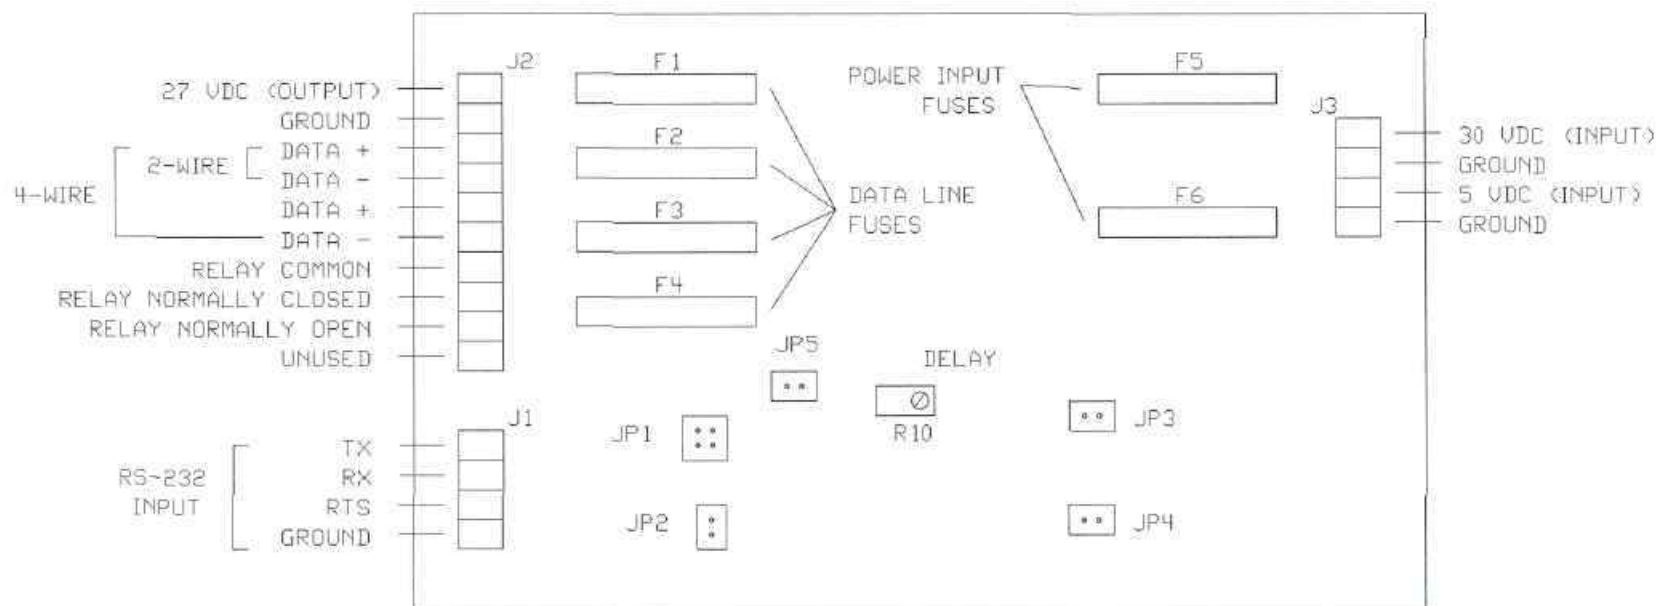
J2
27 VDC (OUTPUT)
GROUND
4-WIRE
2-WIRE
DATA +
DATA -
DATA +
DATA -
RELAY COMMON
RELAY NORMALLY CLOSED
RELAY NORMALLY OPEN
UNUSED

F1
F2
F3
F4

DATA LINE FUSES

POWER INPUT FUSES

F5
F6

J3
30 VDC (INPUT)
GROUND
5 VDC (INPUT)
GROUND

JP5
DELAY
R10

J1
RS-232 INPUT
TX
RX
RTS
GROUND

JP1
JP2
JP3
JP4